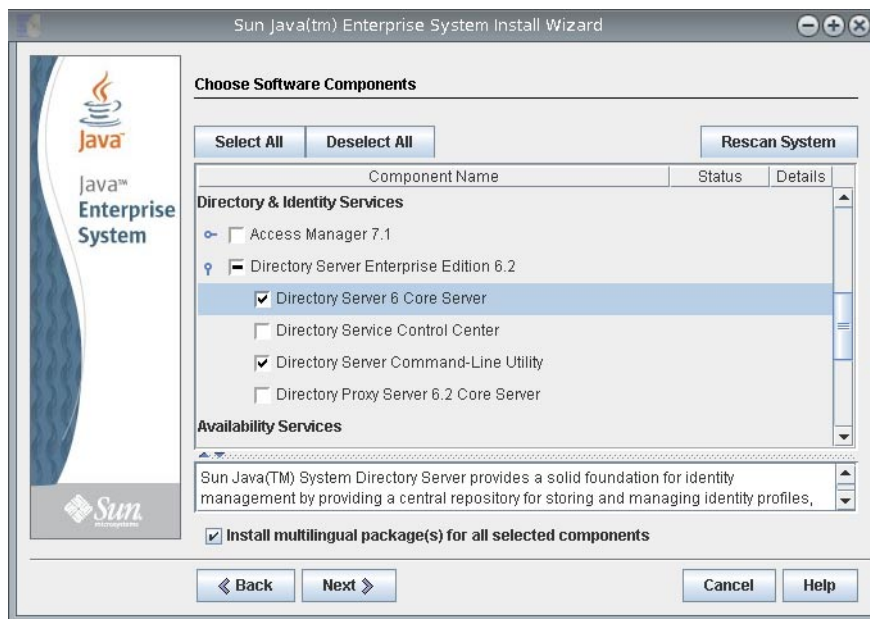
Sun Java(tm) Enterprise System Install Wizard

Java

Java™ Enterprise System

Sun microsystems

Choose Software Components

Select All | Deselect All | Rescan System

| Component Name | Status | Details |
|---|---|---|
| Directory & Identity Services | | |
| Access Manager 7.1 | | |
| Directory Server Enterprise Edition 6.2 | | |
| Directory Server 6 Core Server | | |
| Directory Service Control Center | | |
| Directory Server Command-Line Utility | | |
| Directory Proxy Server 6.2 Core Server | | |
| Availability Services | | |

Sun Java(TM) System Directory Server provides a solid foundation for identity management by providing a central repository for storing and managing identity profiles,

Install multilingual package(s) for all selected components

« Back | Next » | Cancel | Help